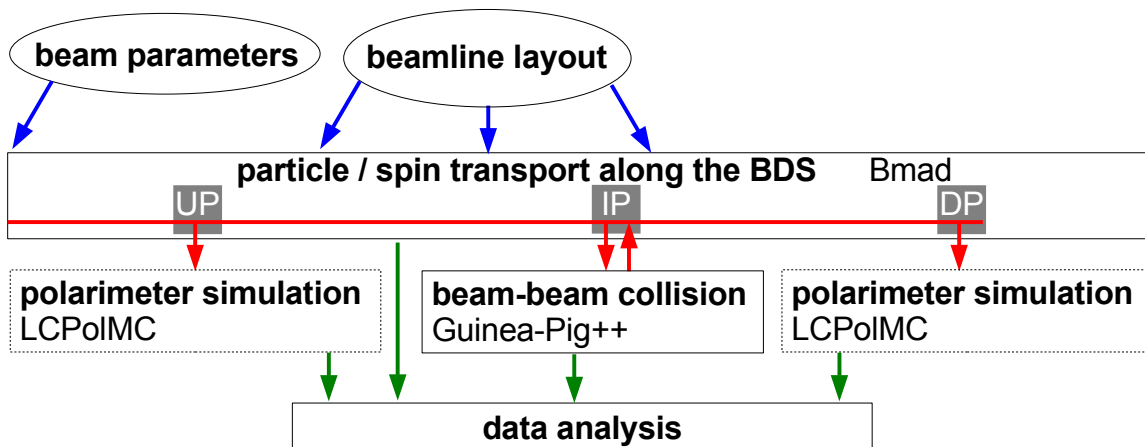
beam parameters

beamline layout

particle / spin transport along the BDS Bmad

UP

IP

DP

polarimeter simulation
LCPolMC

beam-beam collision
Guinea-Pig++

polarimeter simulation
LCPolMC

data analysis